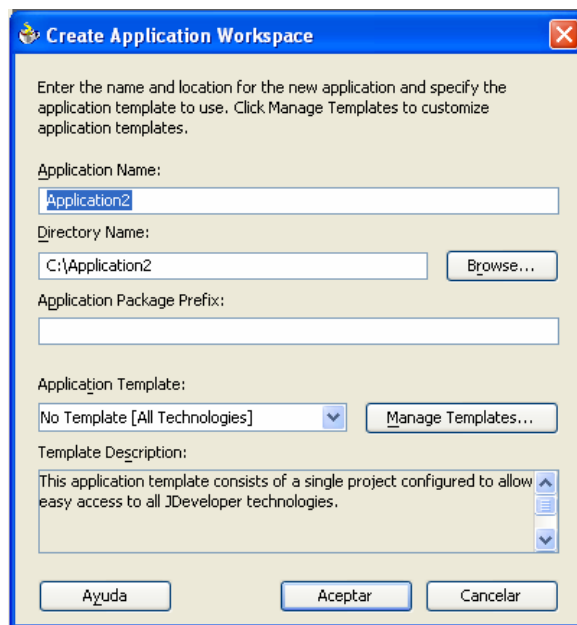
Create Application Workspace

Enter the name and location for the new application and specify the application template to use. Click Manage Templates to customize application templates.

Application Name:

Application2

Directory Name:

C:\Application2

Browse...

Application Package Prefix:

Application Template:

No Template [All Technologies]

Manage Templates...

Template Description:

This application template consists of a single project configured to allow easy access to all JDeveloper technologies.

Ayuda

Aceptar

Cancelar